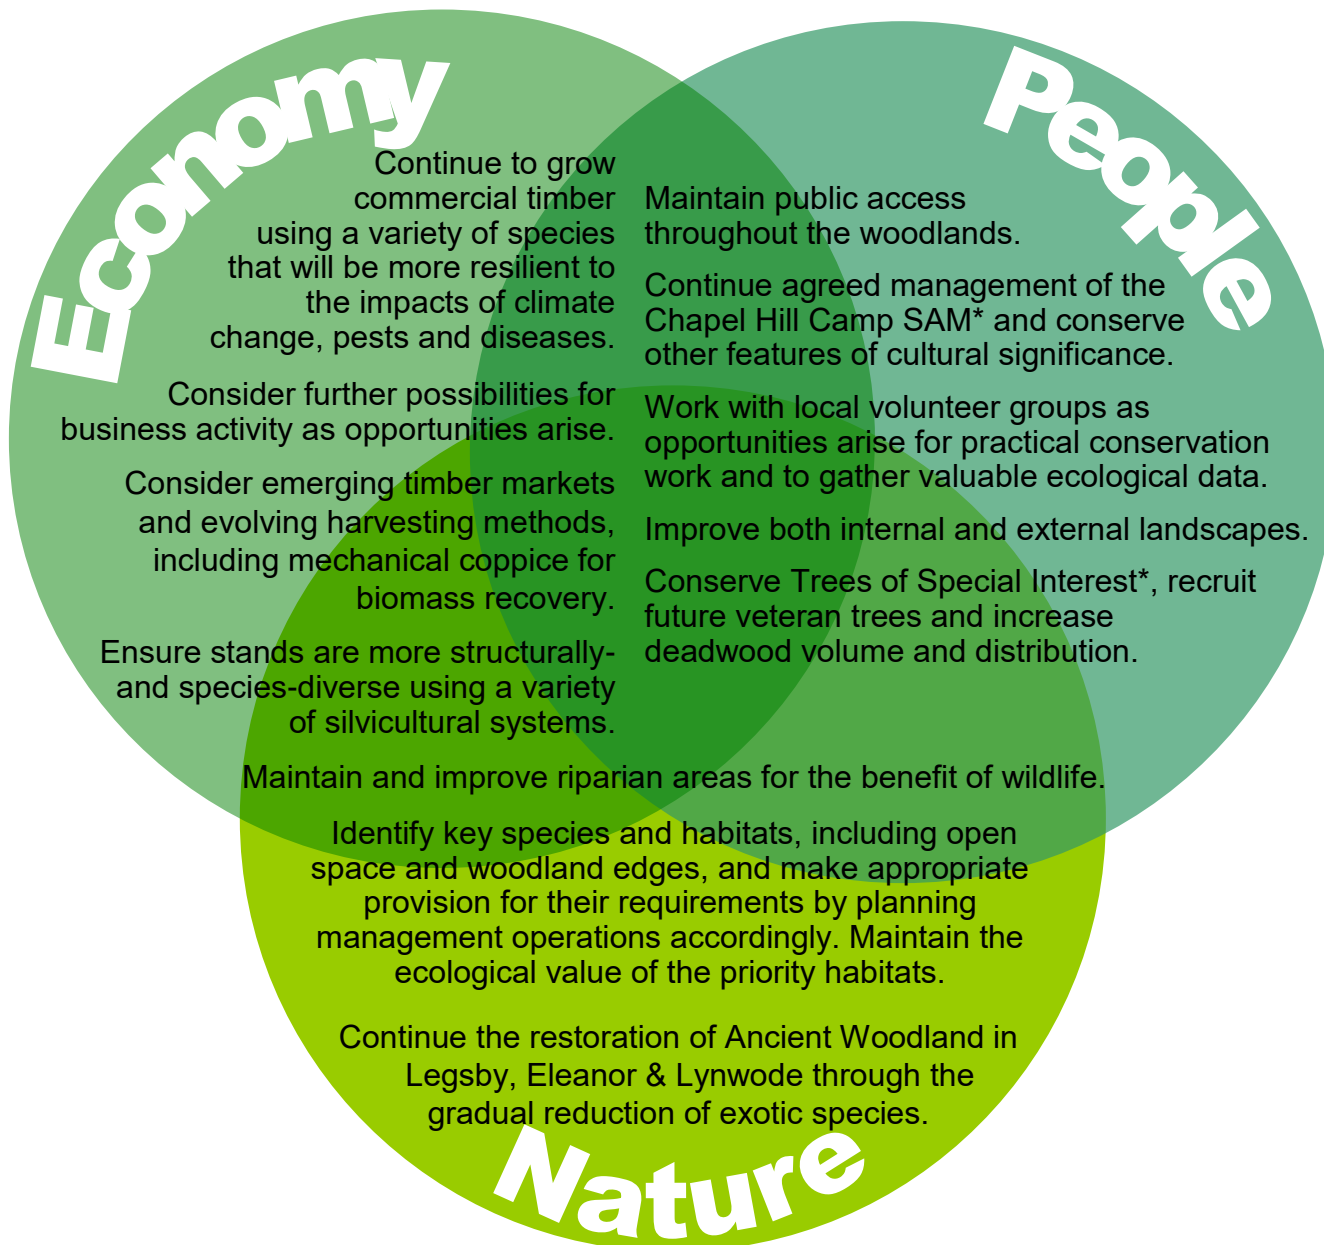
Economy

Continue to grow commercial timber using a variety of species that will be more resilient to the impacts of climate change, pests and diseases.

Consider further possibilities for business activity as opportunities arise.

Consider emerging timber markets and evolving harvesting methods, including mechanical coppice for biomass recovery.

Ensure stands are more structurally- and species-diverse using a variety of silvicultural systems.

People

Maintain public access throughout the woodlands.

Continue agreed management of the Chapel Hill Camp SAM* and conserve other features of cultural significance.

Work with local volunteer groups as opportunities arise for practical conservation work and to gather valuable ecological data.

Improve both internal and external landscapes.

Conserve Trees of Special Interest*, recruit future veteran trees and increase deadwood volume and distribution.

Maintain and improve riparian areas for the benefit of wildlife.

Identify key species and habitats, including open space and woodland edges, and make appropriate provision for their requirements by planning management operations accordingly. Maintain the ecological value of the priority habitats.

Continue the restoration of Ancient Woodland in Legsby, Eleanor & Lynwode through the gradual reduction of exotic species.

Nature